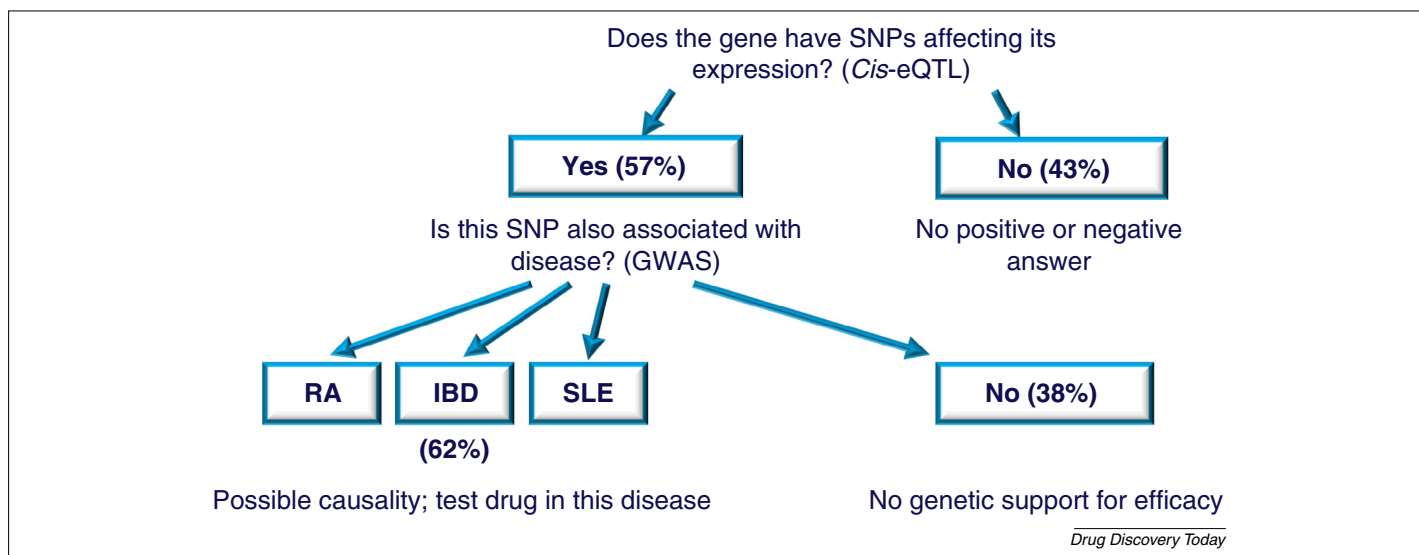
Does the gene have SNPs affecting its expression? (*Cis*-eQTL)

Yes (57%)

No (43%)

Is this SNP also associated with disease? (GWAS)

No positive or negative answer

RA

IBD

SLE

No (38%)

(62%)

Possible causality; test drug in this disease

No genetic support for efficacy

Drug Discovery Today